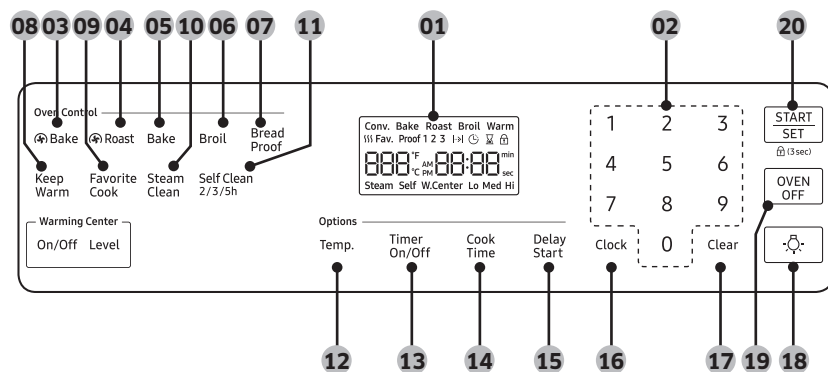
08 03 09 04 05 10 06 07 11 01 02 20

Oven Control

Bake

Roast

Bake

Broil

Bread Proof

Keep Warm

Favorite Cook

Steam Clean

Self Clean 2/3/5h

Conv. Bake Roast Broil Warm

Fav. Proof 1 2 3

888 °F °C AM PM 88:88 min sec

Steam Self W.Center Lo Med Hi

1 2 3

4 5 6

7 8 9

0

START SET

(3sec)

OVEN OFF

Warming Center

On/Off Level

Options

Temp.

Timer On/Off

Cook Time

Delay Start

Clock

Clear

12 13 14 15 16 17 19 18